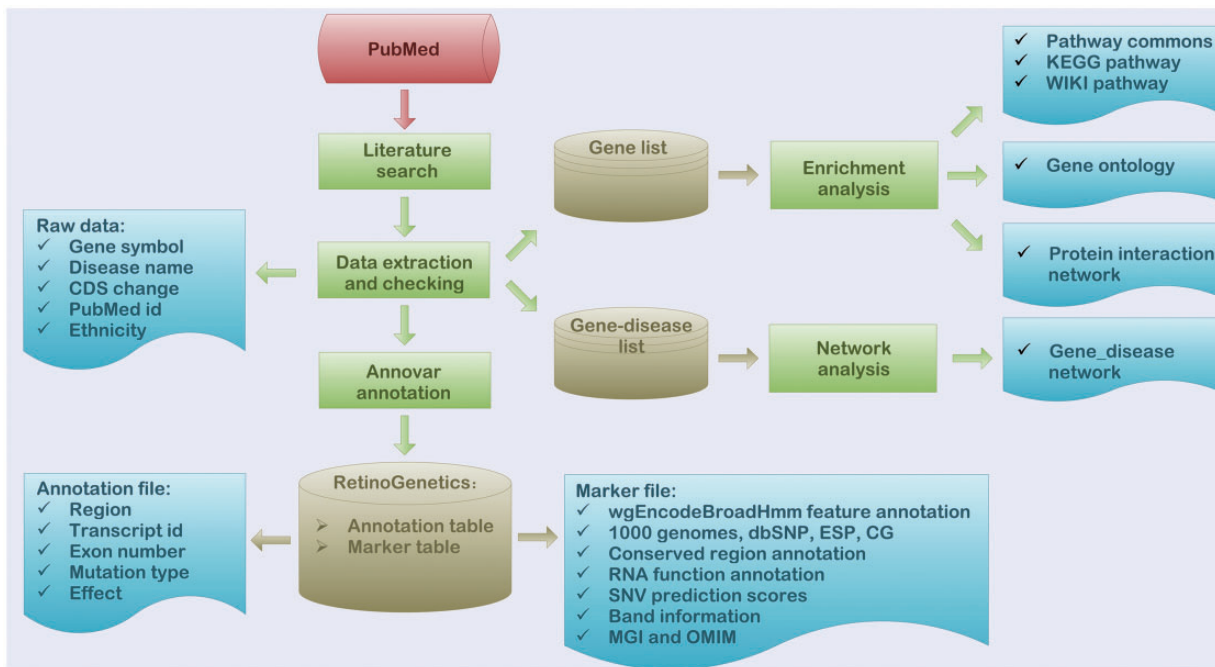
PubMed

Literature search

Data extraction and checking

Annovar annotation

Raw data:
✓ Gene symbol
✓ Disease name
✓ CDS change
✓ PubMed id
✓ Ethnicity

Gene list

Gene-disease list

Enrichment analysis

Network analysis

✓ Pathway commons
✓ KEGG pathway
✓ WIKI pathway

✓ Gene ontology

✓ Protein interaction network

✓ Gene_disease network

RetinoGenetics:
➢ Annotation table
➢ Marker table

Annotation file:
✓ Region
✓ Transcript id
✓ Exon number
✓ Mutation type
✓ Effect

Marker file:
✓ wgEncodeBroadHmm feature annotation
✓ 1000 genomes, dbSNP, ESP, CG
✓ Conserved region annotation
✓ RNA function annotation
✓ SNV prediction scores
✓ Band information
✓ MGI and OMIM